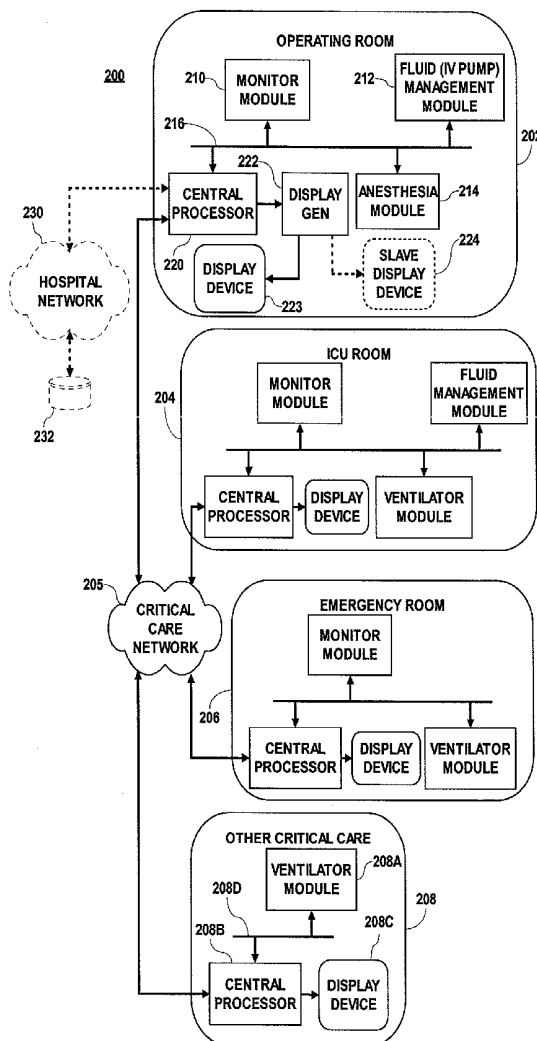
200

OPERATING ROOM

210 MONITOR MODULE

212 FLUID (IV PUMP) MANAGEMENT MODULE

216

202

222

CENTRAL PROCESSOR

DISPLAY GEN

ANESTHESIA MODULE 214

230

HOSPITAL NETWORK

220

DISPLAY DEVICE

223

SLAVE DISPLAY DEVICE

224

232

ICU ROOM

MONITOR MODULE

FLUID MANAGEMENT MODULE

204

CENTRAL PROCESSOR

DISPLAY DEVICE

VENTILATOR MODULE

205

CRITICAL CARE NETWORK

EMERGENCY ROOM

MONITOR MODULE

206

CENTRAL PROCESSOR

DISPLAY DEVICE

VENTILATOR MODULE

OTHER CRITICAL CARE

VENTILATOR MODULE

208A

208D

208

208B

208C

CENTRAL PROCESSOR

DISPLAY DEVICE